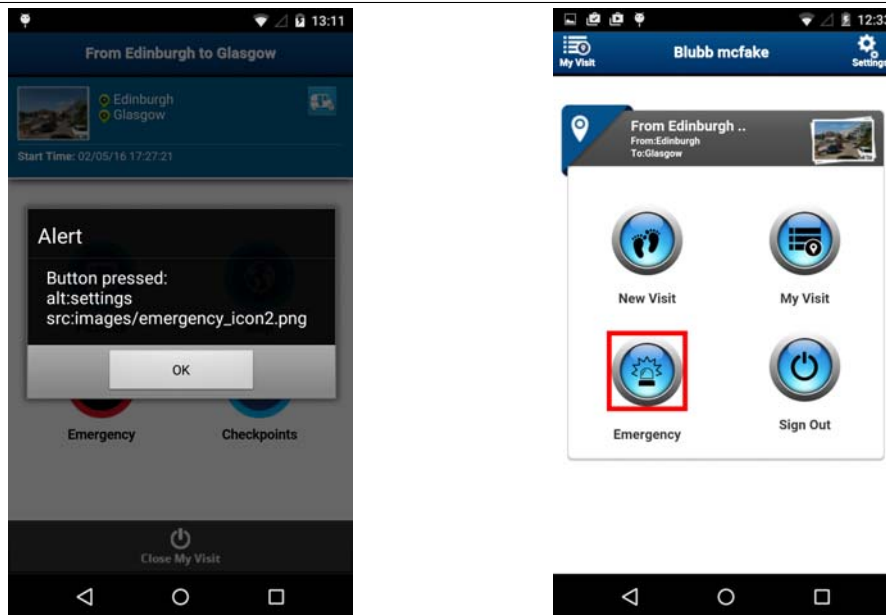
13:11

From Edinburgh to Glasgow

Edinburgh
Glasgow

Start Time: 02/05/16 17:27:21

Alert

Button pressed:
alt:settings
src:images/emergency_icon2.png

OK

Emergency

Checkpoints

Close My Visit

12:3

My Visit

Blubb mcfake

Settings

From Edinburgh ..
From:Edinburgh
To:Glasgow

New Visit

My Visit

Emergency

Sign Out